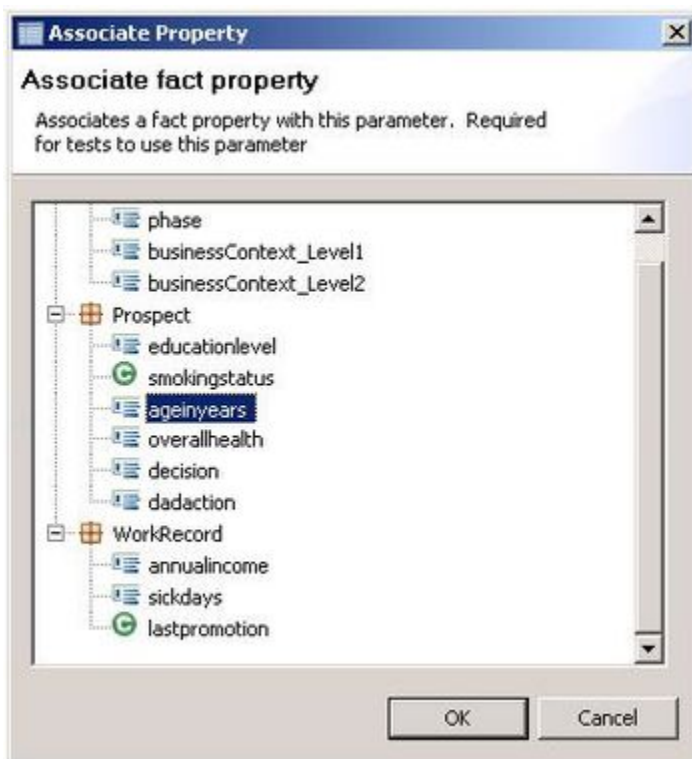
Associate Property

Associate fact property

Associates a fact property with this parameter. Required for tests to use this parameter

phase
businessContext_Level1
businessContext_Level2
Prospect
educationlevel
smokingstatus
ageinyears
overallhealth
decision
dadaction
WorkRecord
annualincome
sickdays
lastpromotion

OK
Cancel